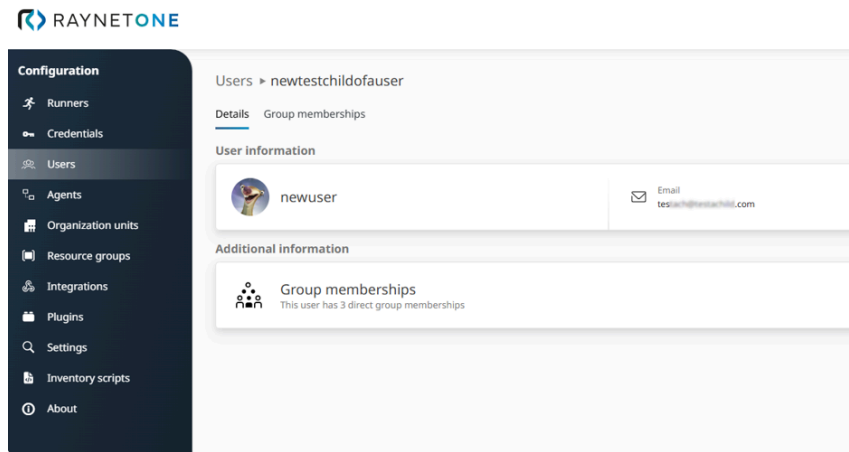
RAYNETONE

Configuration
Runners
Credentials
Users
Agents
Organization units
Resource groups
Integrations
Plugins
Settings
Inventory scripts
About

Users ▸ newtestchildofauser

Details Group memberships

User information

newuser

Email
tes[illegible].com

Additional information

Group memberships
This user has 3 direct group memberships